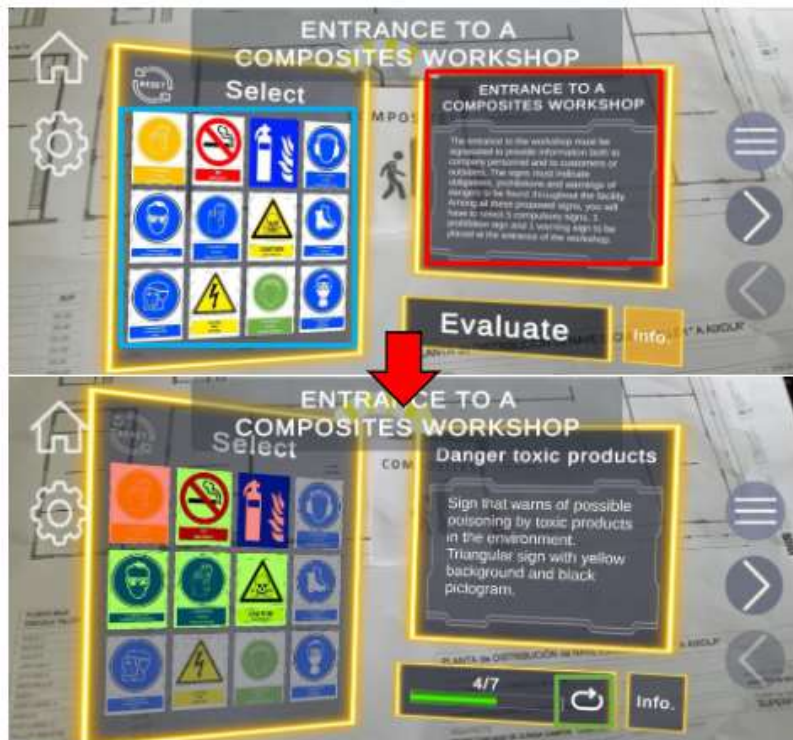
ENTRANCE TO A COMPOSITES WORKSHOP

RESET

Select

ENTRANCE TO A COMPOSITES WORKSHOP

The entrance to the workshop must be signposted to provide information both to company personnel and to customers or outsiders. The signs must indicate obligations, prohibitions and warnings of dangers to be found throughout the facility. Among all these proposed signs, you will have to select 5 compulsory signs, 1 prohibition sign and 1 warning sign to be placed at the entrance of the workshop.

Evaluate

Info.

ENTRANCE TO A COMPOSITES WORKSHOP

Select

Danger toxic products

Sign that warns of possible poisoning by toxic products in the environment. Triangular sign with yellow background and black pictogram.

4/7

Info.